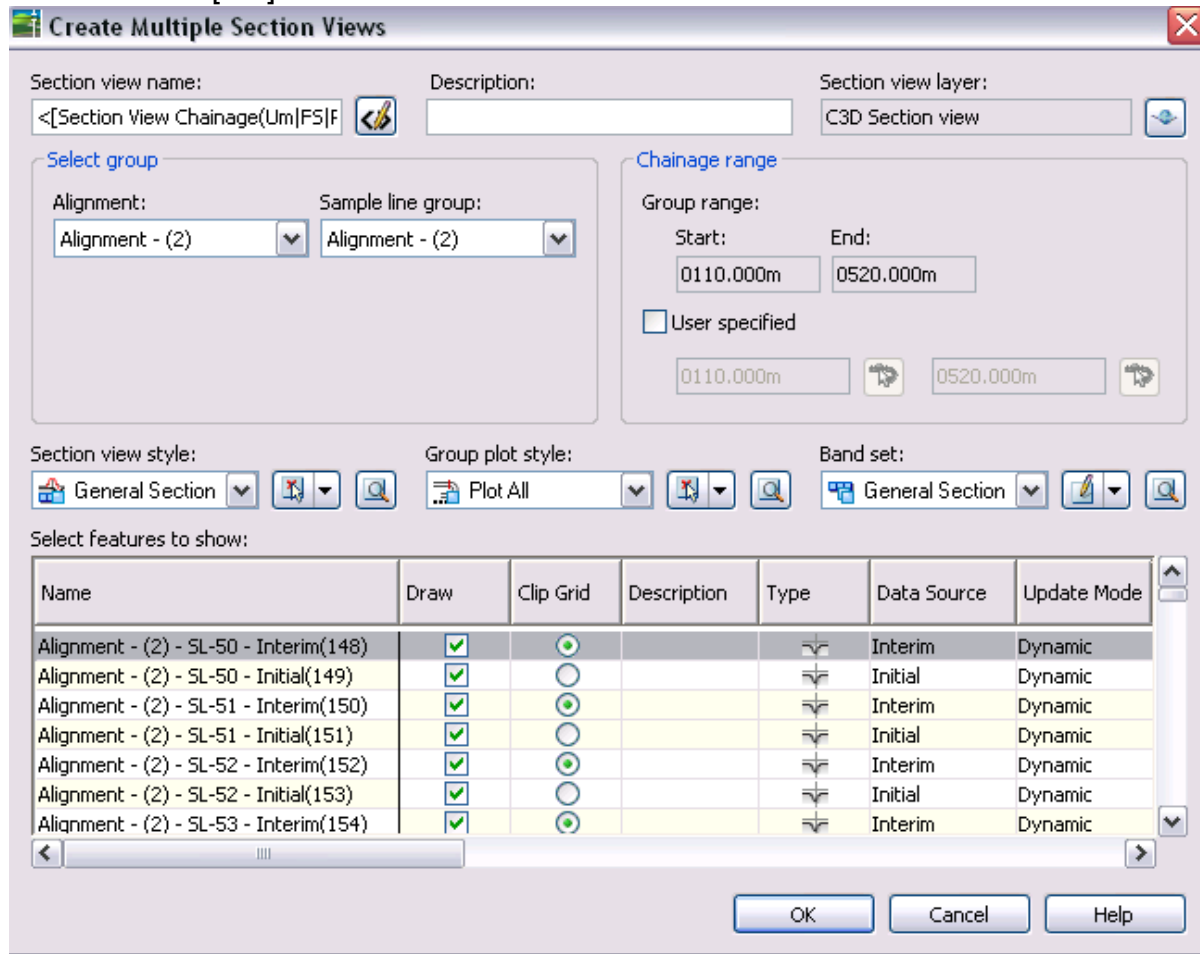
Create Multiple Section Views

Section view name:
<[Section View Chainage(Um|FS|P

Description:

Section view layer:
C3D Section view

Select group

Alignment:
Alignment - (2)

Sample line group:
Alignment - (2)

Chainage range

Group range:

Start:
0110.000m

End:
0520.000m

User specified

0110.000m

0520.000m

Section view style:
General Section

Group plot style:
Plot All

Band set:
General Section

Select features to show:

| Name | Draw | Clip Grid | Description | Type | Data Source | Update Mode |
|---|---|---|---|---|---|---|
| Alignment - (2) - SL-50 - Interim(148) | ✓ | ⊙ | | | Interim | Dynamic |
| Alignment - (2) - SL-50 - Initial(149) | ✓ | ○ | | | Initial | Dynamic |
| Alignment - (2) - SL-51 - Interim(150) | ✓ | ⊙ | | | Interim | Dynamic |
| Alignment - (2) - SL-51 - Initial(151) | ✓ | ○ | | | Initial | Dynamic |
| Alignment - (2) - SL-52 - Interim(152) | ✓ | ⊙ | | | Interim | Dynamic |
| Alignment - (2) - SL-52 - Initial(153) | ✓ | ○ | | | Initial | Dynamic |
| Alignment - (2) - SL-53 - Interim(154) | ✓ | ⊙ | | | Interim | Dynamic |

OK Cancel Help